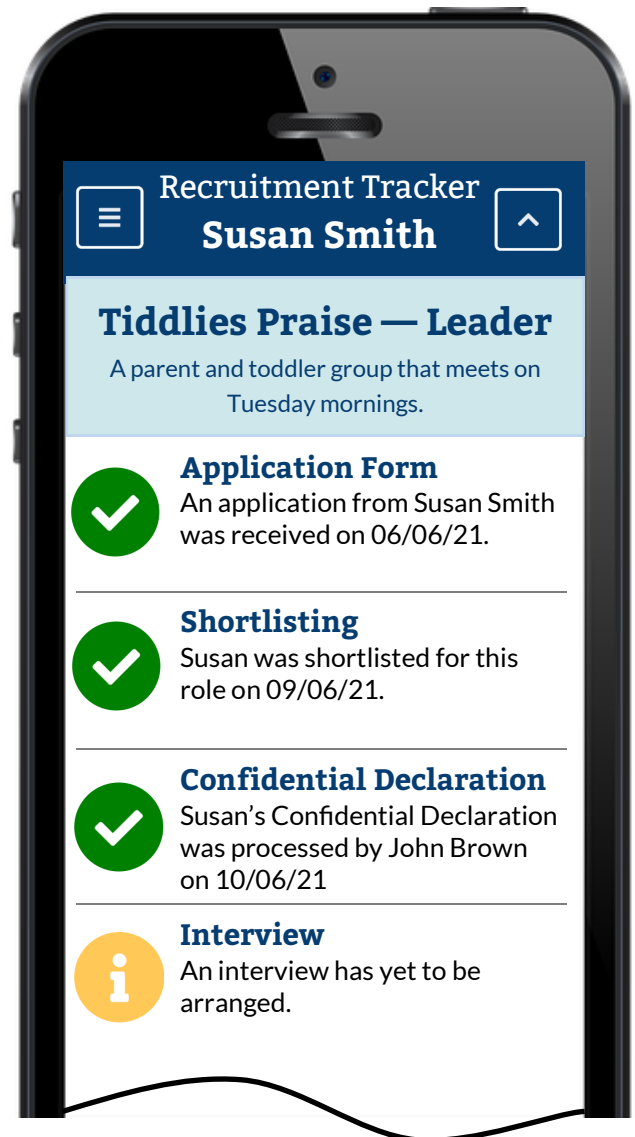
Recruitment Tracker
Susan Smith

Tiddlies Praise — Leader
A parent and toddler group that meets on Tuesday mornings.

Application Form
An application from Susan Smith was received on 06/06/21.

Shortlisting
Susan was shortlisted for this role on 09/06/21.

Confidential Declaration
Susan's Confidential Declaration was processed by John Brown on 10/06/21

Interview
An interview has yet to be arranged.